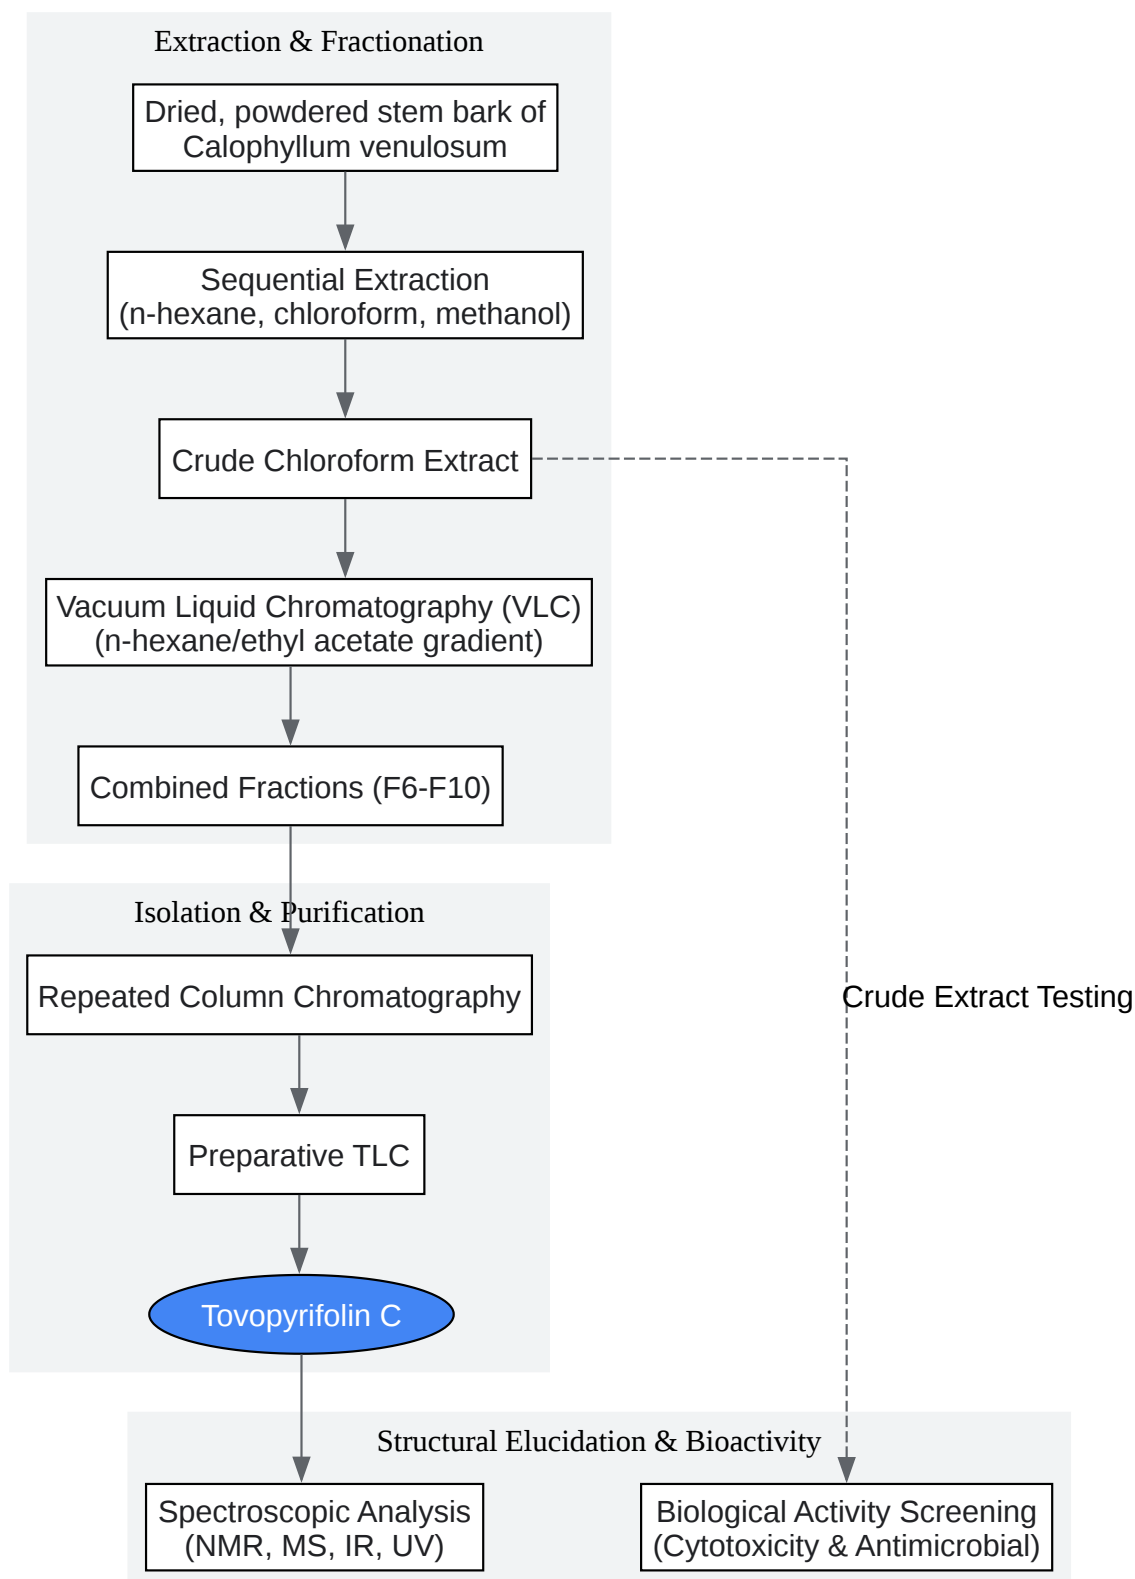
Extraction & Fractionation

Dried, powdered stem bark of Calophyllum venulosum

Sequential Extraction (n-hexane, chloroform, methanol)

Crude Chloroform Extract

Vacuum Liquid Chromatography (VLC) (n-hexane/ethyl acetate gradient)

Combined Fractions (F6-F10)

Isolation & Purification

Repeated Column Chromatography

Preparative TLC

Tovopyrifolin C

Crude Extract Testing

Structural Elucidation & Bioactivity

Spectroscopic Analysis (NMR, MS, IR, UV)

Biological Activity Screening (Cytotoxicity & Antimicrobial)